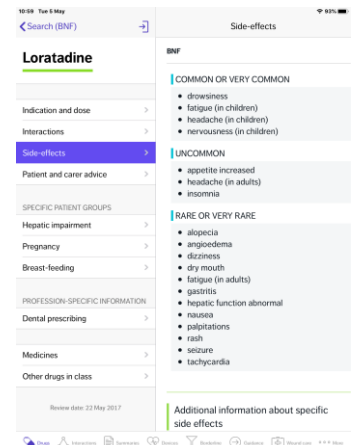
10:59 Tue 5 May
93%
Search (BNF)
Side-effects

Loratadine

Indication and dose
Interactions
Side-effects
Patient and carer advice

SPECIFIC PATIENT GROUPS
Hepatic impairment
Pregnancy
Breast-feeding

PROFESSION-SPECIFIC INFORMATION
Dental prescribing

Medicines
Other drugs in class

Review date: 22 May 2017

BNF

COMMON OR VERY COMMON
• drowsiness
• fatigue (in children)
• headache (in children)
• nervousness (in children)

UNCOMMON
• appetite increased
• headache (in adults)
• insomnia

RARE OR VERY RARE
• alopecia
• angioedema
• dizziness
• dry mouth
• fatigue (in adults)
• gastritis
• hepatic function abnormal
• nausea
• palpitations
• rash
• seizure
• tachycardia

Additional information about specific side effects

Drugs Interactions Summaries Devices Borderline Guidance Wound care More